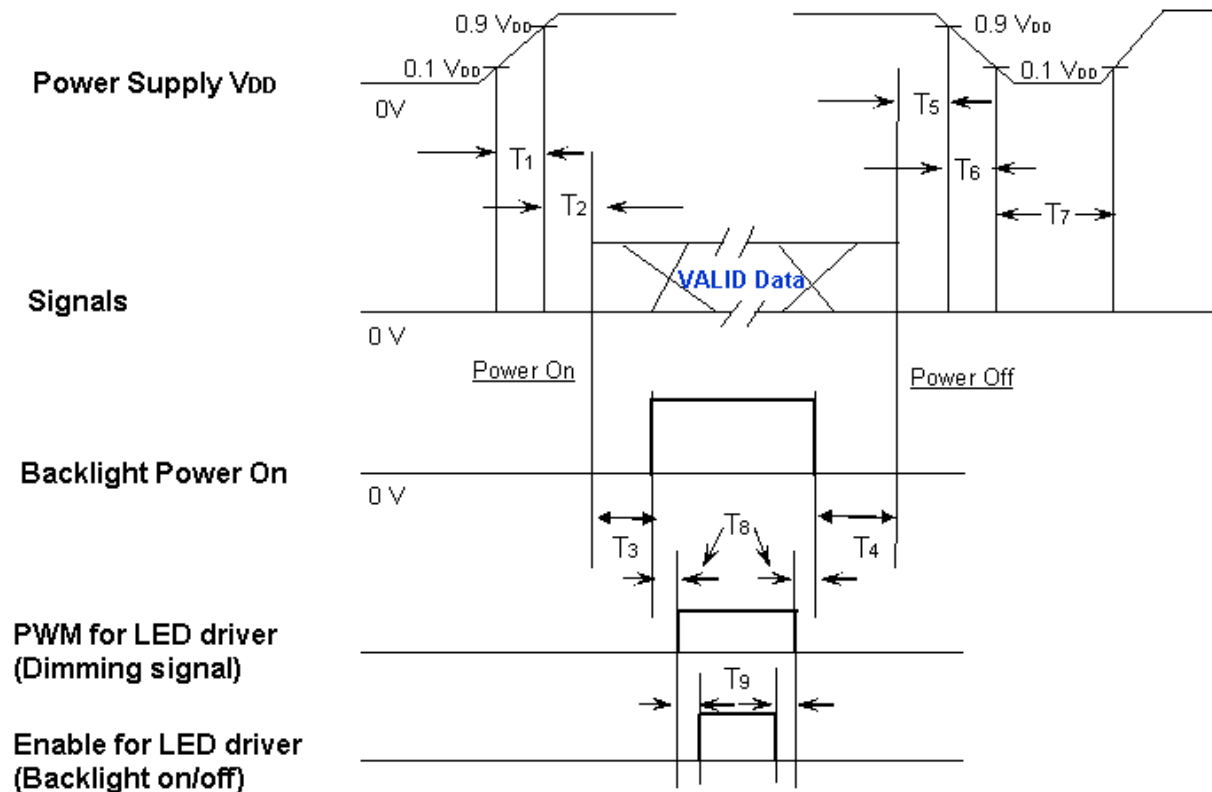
Power Supply $V_{DD}$

0.9 $V_{DD}$

0.1 $V_{DD}$

0V

$T_1$

$T_2$

0.9 $V_{DD}$

0.1 $V_{DD}$

$T_5$

$T_6$

$T_7$

Signals

VALID Data

0 V

Power On

Power Off

Backlight Power On

0 V

$T_3$

$T_8$

$T_4$

PWM for LED driver (Dimming signal)

$T_9$

Enable for LED driver (Backlight on/off)